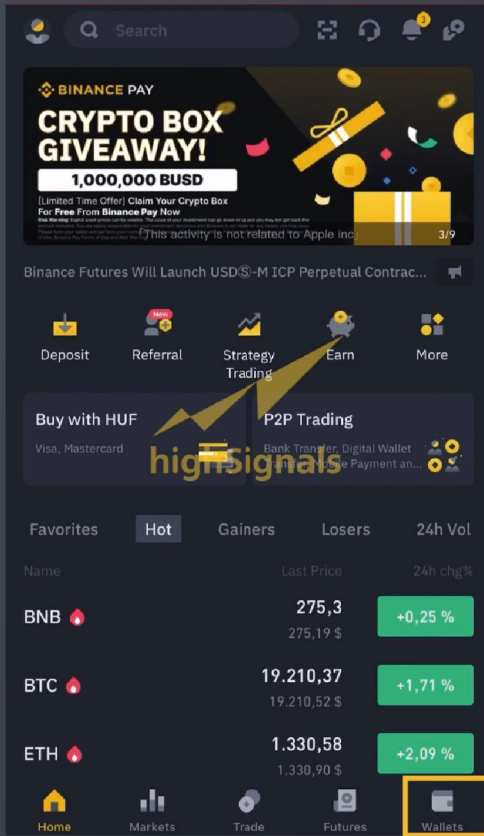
Search

3

BINANCE PAY
CRYPTO BOX GIVEAWAY!
1,000,000 BUSD
[Limited Time Offer] Claim Your Crypto Box For Free From Binance Pay Now
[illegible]
This activity is not related to Apple inc.
3/9

Binance Futures Will Launch USDⓈ-M ICP Perpetual Contrac...

Deposit
New
Referral
Strategy Trading
Earn
More

Buy with HUF
Visa, Mastercard

P2P Trading
Bank Transfer, Digital Wallet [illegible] Payment an...

highsignals

Favorites
Hot
Gainers
Losers
24h Vol

Name
Last Price
24h chg%

BNB
275,3
275,19 $
+0,25 %

BTC
19.210,37
19.210,52 $
+1,71 %

ETH
1.330,58
1.330,90 $
+2,09 %

Home
Markets
Trade
Futures
Wallets